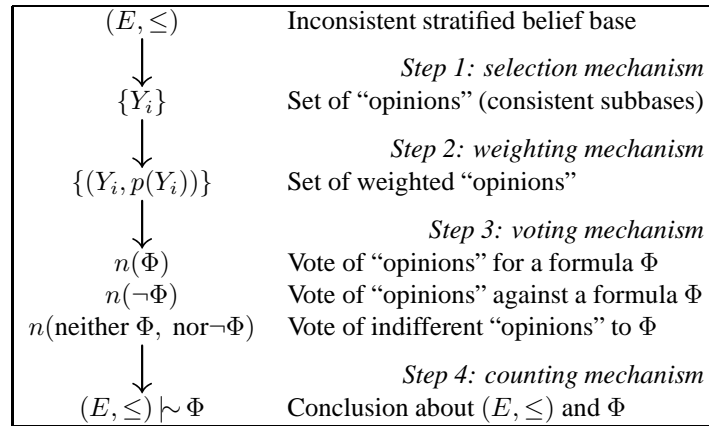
$(E, \leq)$ Inconsistent stratified belief base

*Step 1: selection mechanism*

$\{Y_i\}$ Set of “opinions” (consistent subbases)

*Step 2: weighting mechanism*

$\{(Y_i, p(Y_i))\}$ Set of weighted “opinions”

*Step 3: voting mechanism*

$n(\Phi)$ Vote of “opinions” for a formula $\Phi$

$n(\neg\Phi)$ Vote of “opinions” against a formula $\Phi$

$n(\text{neither } \Phi, \text{ nor}\neg\Phi)$ Vote of indifferent “opinions” to $\Phi$

*Step 4: counting mechanism*

$(E, \leq) \mid\!\sim \Phi$ Conclusion about $(E, \leq)$ and $\Phi$